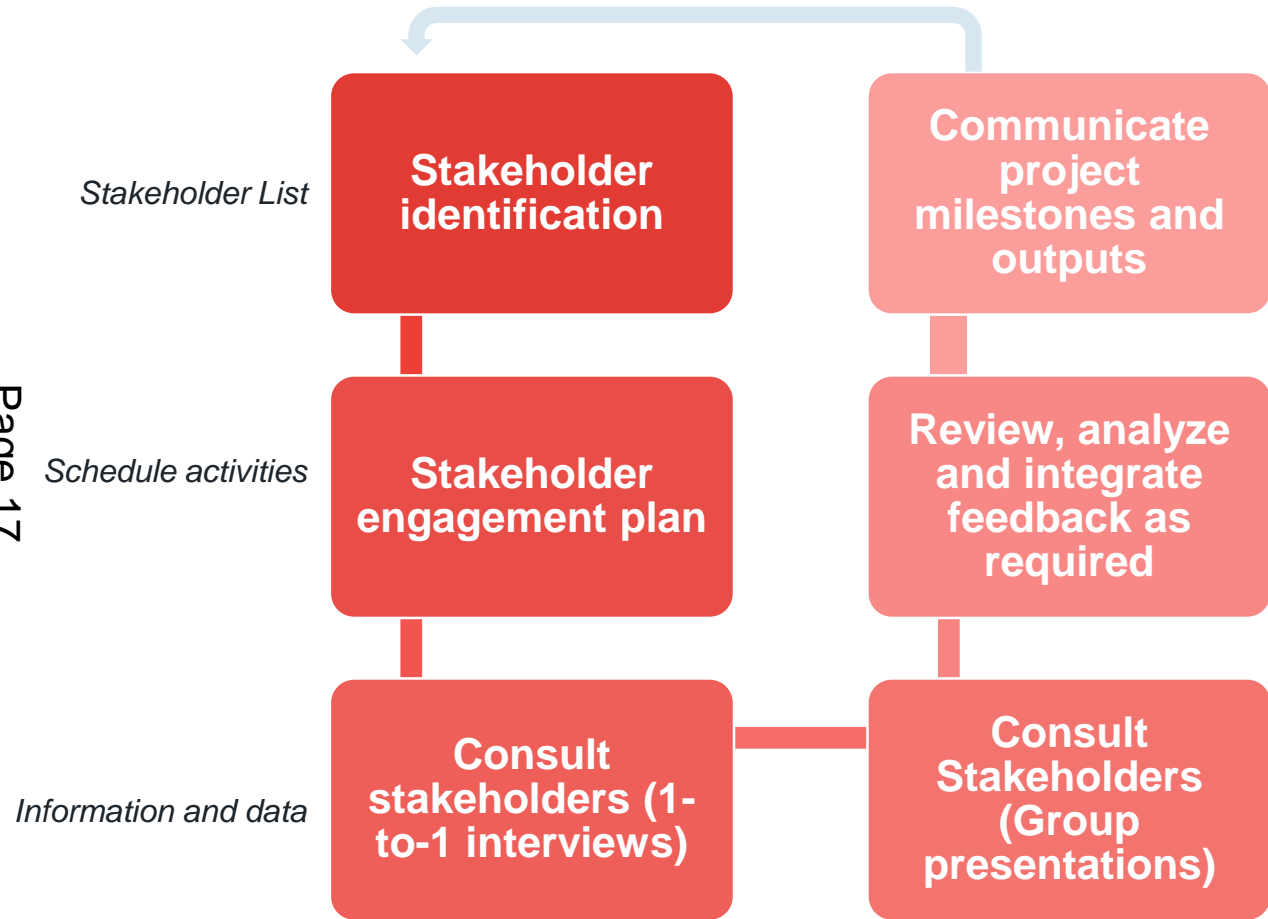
Page 17

Stakeholder List

Stakeholder identification

Communicate project milestones and outputs

Schedule activities

Stakeholder engagement plan

Review, analyze and integrate feedback as required

Information and data

Consult stakeholders (1-to-1 interviews)

Consult Stakeholders (Group presentations)